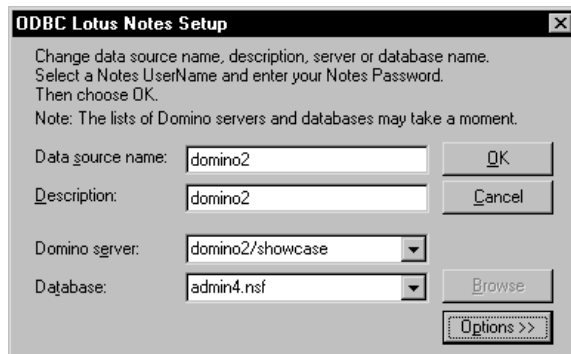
ODBC Lotus Notes Setup

Change data source name, description, server or database name. Select a Notes UserName and enter your Notes Password. Then choose OK.

Note: The lists of Domino servers and databases may take a moment.

Data source name: domino2

OK

Description: domino2

Cancel

Domino server: domino2/showcase

Database: admin4.nsf

Browse

Options >>